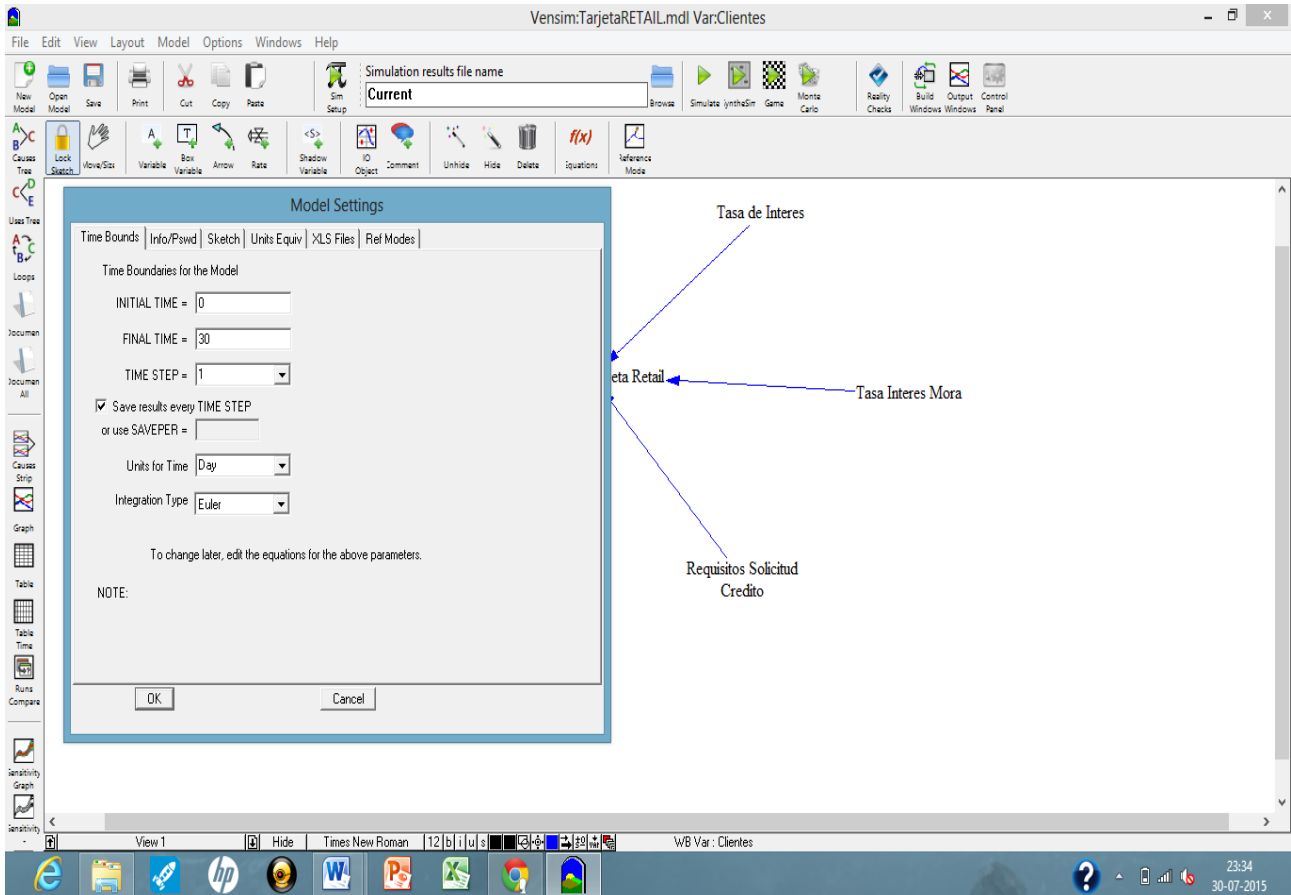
Vensim:TarjetaRETAIL.mdl Var:Clientes

File Edit View Layout Model Options Windows Help

New Model Open Model Save Print Cut Copy Paste Sim Setup Simulation results file name Current Browse Simulate SyntheSim Game Monte Carlo Reality Checks Build Windows Output Windows Control Panel

Lock Sketch Move/Size Variable Box Variable Arrow Rate Shadow Variable IO Object Comment Unhide Hide Delete Equations Reference Mode

Causes Tree Uses Tree Loops Document Document All Causes Strip Graph Table Table Time Runs Compare Sensitivity Graph Sensitivity

Model Settings

Time Bounds | Info/Pswd | Sketch | Units Equiv | XLS Files | Ref Modes

Time Boundaries for the Model

INITIAL TIME = 0

FINAL TIME = 30

TIME STEP = 1

Save results every TIME STEP

or use SAVEPER =

Units for Time Day

Integration Type Euler

To change later, edit the equations for the above parameters.

NOTE:

OK Cancel

Tasa de Interes

eta Retail

Tasa Interes Mora

Requisitos Solicitud Credito

View 1 Hide Times New Roman 12 b i u s WB Var : Clientes

23:34
30-07-2015